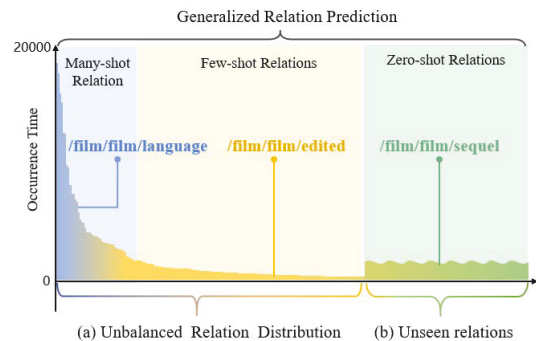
Generalized Relation Prediction

20000

Many-shot Relation

Few-shot Relations

Zero-shot Relations

Occurrence Time

/film/film/language

/film/film/edited

/film/film/sequel

0

(a) Unbalanced Relation Distribution

(b) Unseen relations